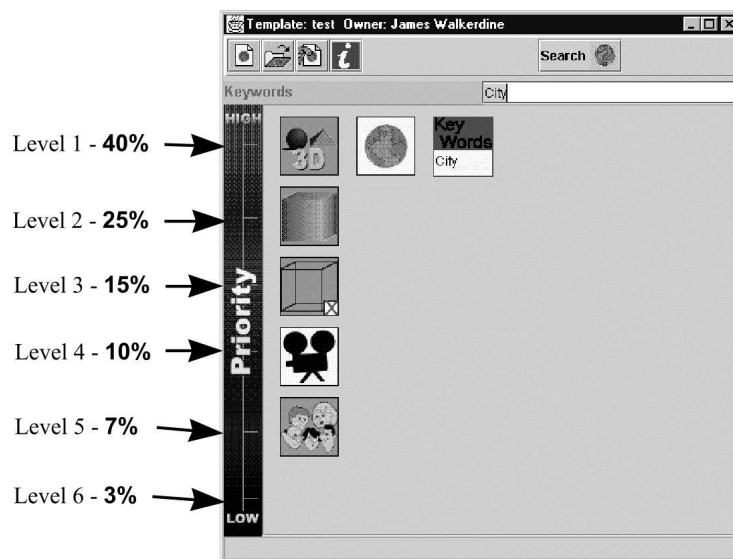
Template: test Owner: James Walkerdine

Search

Keywords

City

HIGH

Priority

LOW

3D

Key Words
City

Level 1 - **40%**

Level 2 - **25%**

Level 3 - **15%**

Level 4 - **10%**

Level 5 - **7%**

Level 6 - **3%**